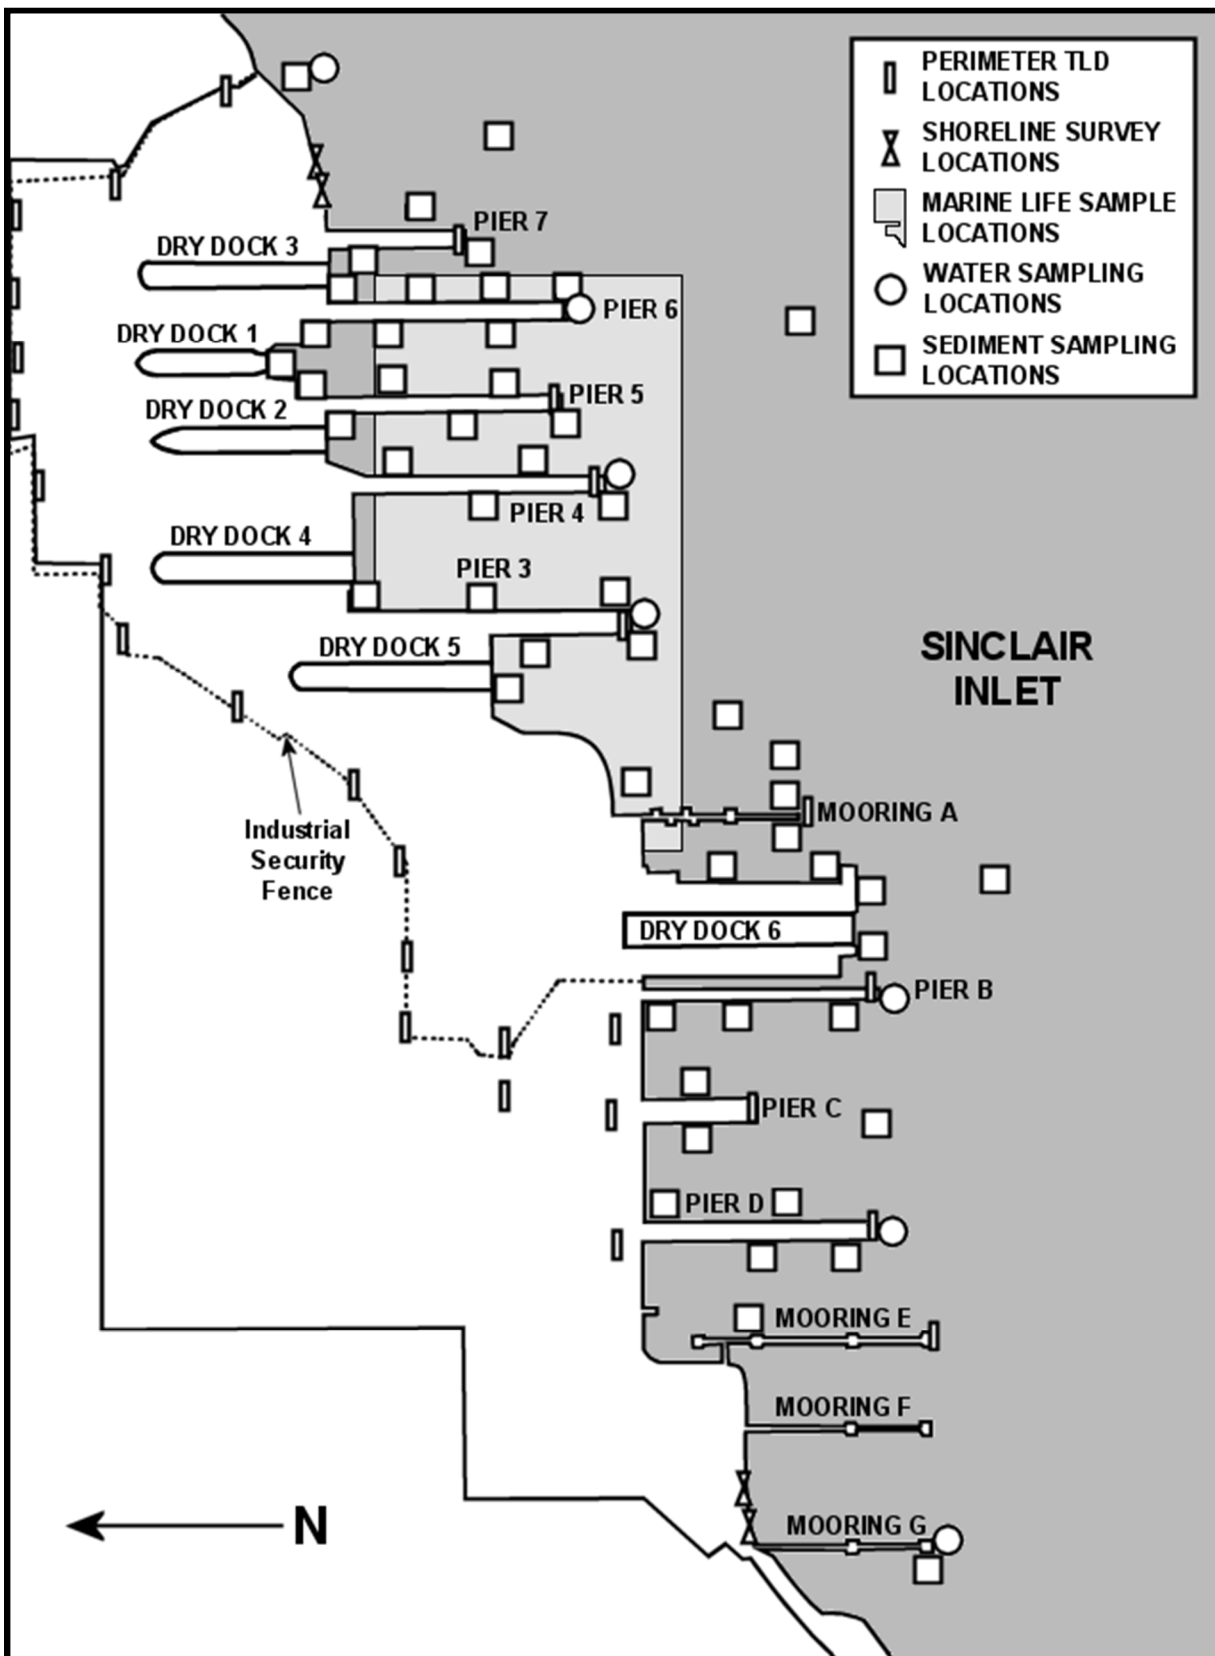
PERIMETER TLD LOCATIONS
SHORELINE SURVEY LOCATIONS
MARINE LIFE SAMPLE LOCATIONS
WATER SAMPLING LOCATIONS
SEDIMENT SAMPLING LOCATIONS

PIER 7
DRY DOCK 3
PIER 6
DRY DOCK 1
PIER 5
DRY DOCK 2
PIER 4
DRY DOCK 4
PIER 3
DRY DOCK 5

SINCLAIR INLET

Industrial Security Fence

MOORING A
DRY DOCK 6
PIER B
PIER C
PIER D
MOORING E
MOORING F
MOORING G

N